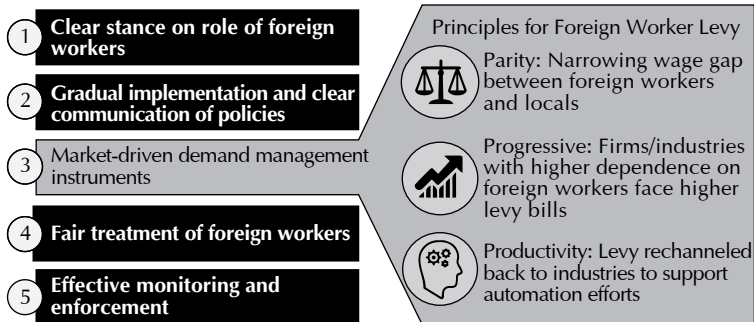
1 Clear stance on role of foreign workers

2 Gradual implementation and clear communication of policies

3 Market-driven demand management instruments

4 Fair treatment of foreign workers

5 Effective monitoring and enforcement

Principles for Foreign Worker Levy

Parity: Narrowing wage gap between foreign workers and locals

Progressive: Firms/industries with higher dependence on foreign workers face higher levy bills

Productivity: Levy rechanneled back to industries to support automation efforts